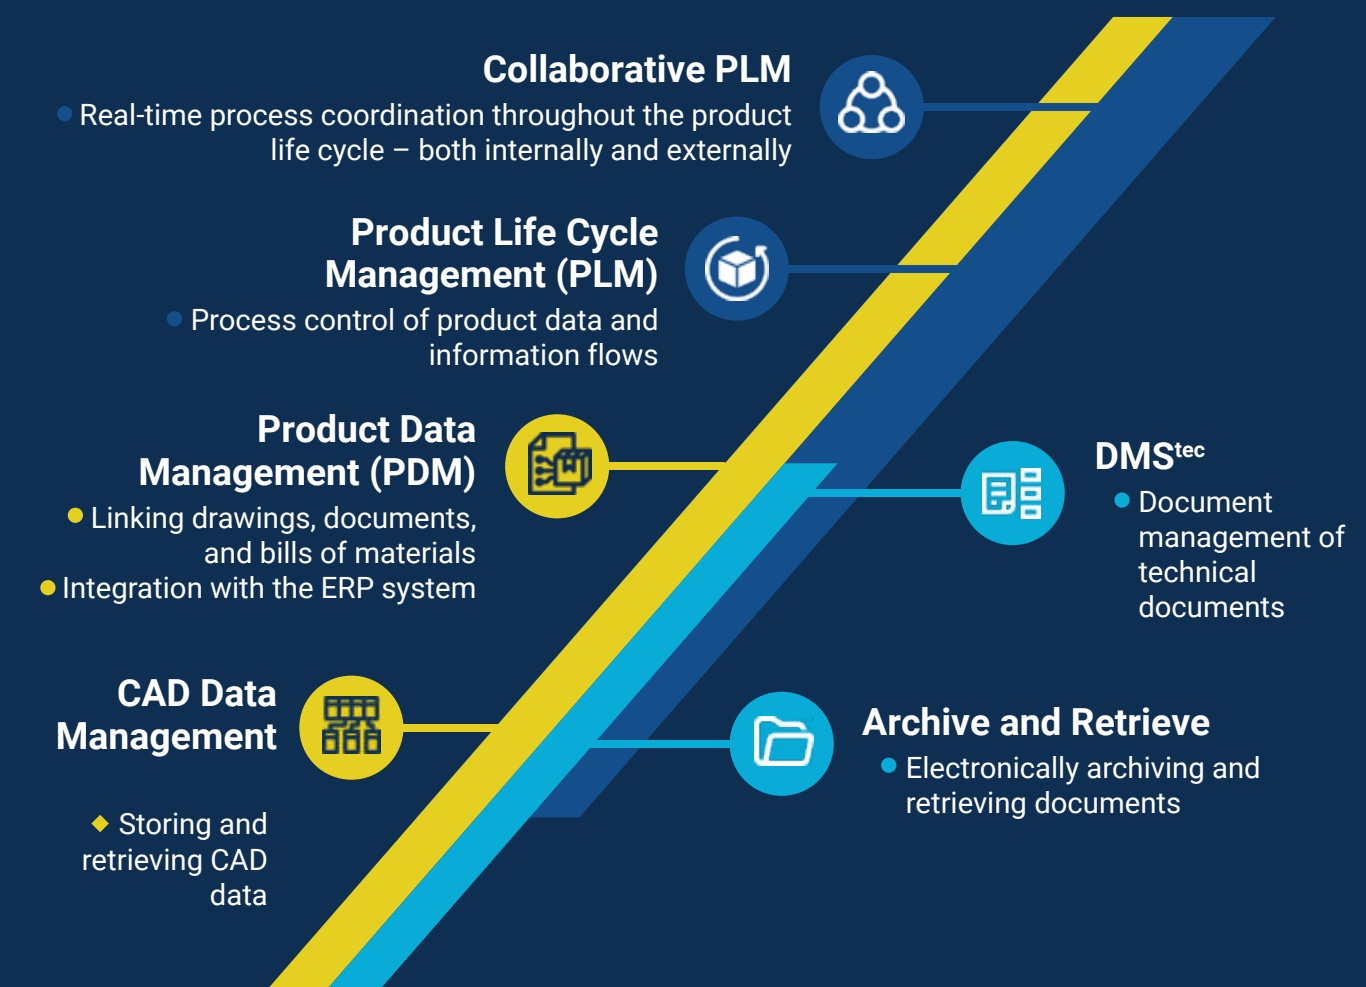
Collaborative PLM

Real-time process coordination throughout the product life cycle – both internally and externally

Product Life Cycle Management (PLM)

Process control of product data and information flows

Product Data Management (PDM)

Linking drawings, documents, and bills of materials

Integration with the ERP system

DMS$^{tec}$

Document management of technical documents

CAD Data Management

Storing and retrieving CAD data

Archive and Retrieve

Electronically archiving and retrieving documents